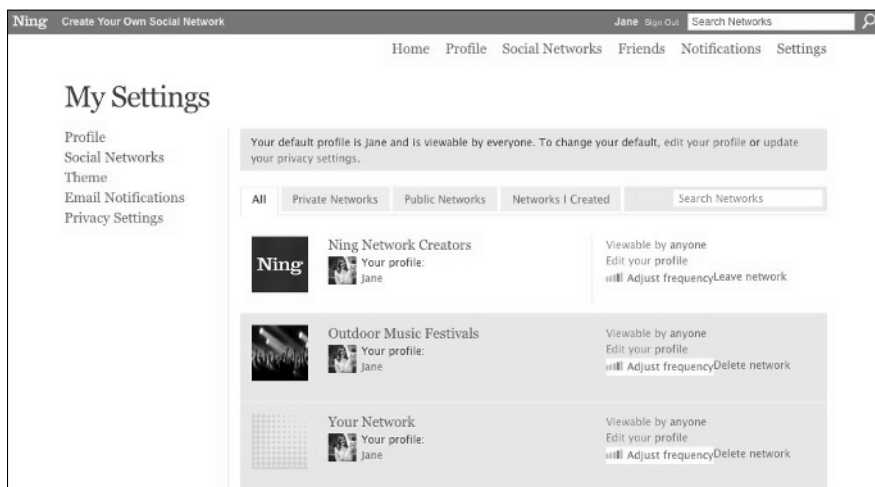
Ning Create Your Own Social Network Jane Sign Out Search Networks

Home Profile Social Networks Friends Notifications Settings

My Settings

Profile
Social Networks
Theme
Email Notifications
Privacy Settings

Your default profile is Jane and is viewable by everyone. To change your default, edit your profile or update your privacy settings.

All Private Networks Public Networks Networks I Created Search Networks

Ning

Ning Network Creators
Your profile:
Jane

Viewable by anyone
Edit your profile
Adjust frequencyLeave network

Outdoor Music Festivals
Your profile:
Jane

Viewable by anyone
Edit your profile
Adjust frequencyDelete network

Your Network
Your profile:
Jane

Viewable by anyone
Edit your profile
Adjust frequencyDelete network